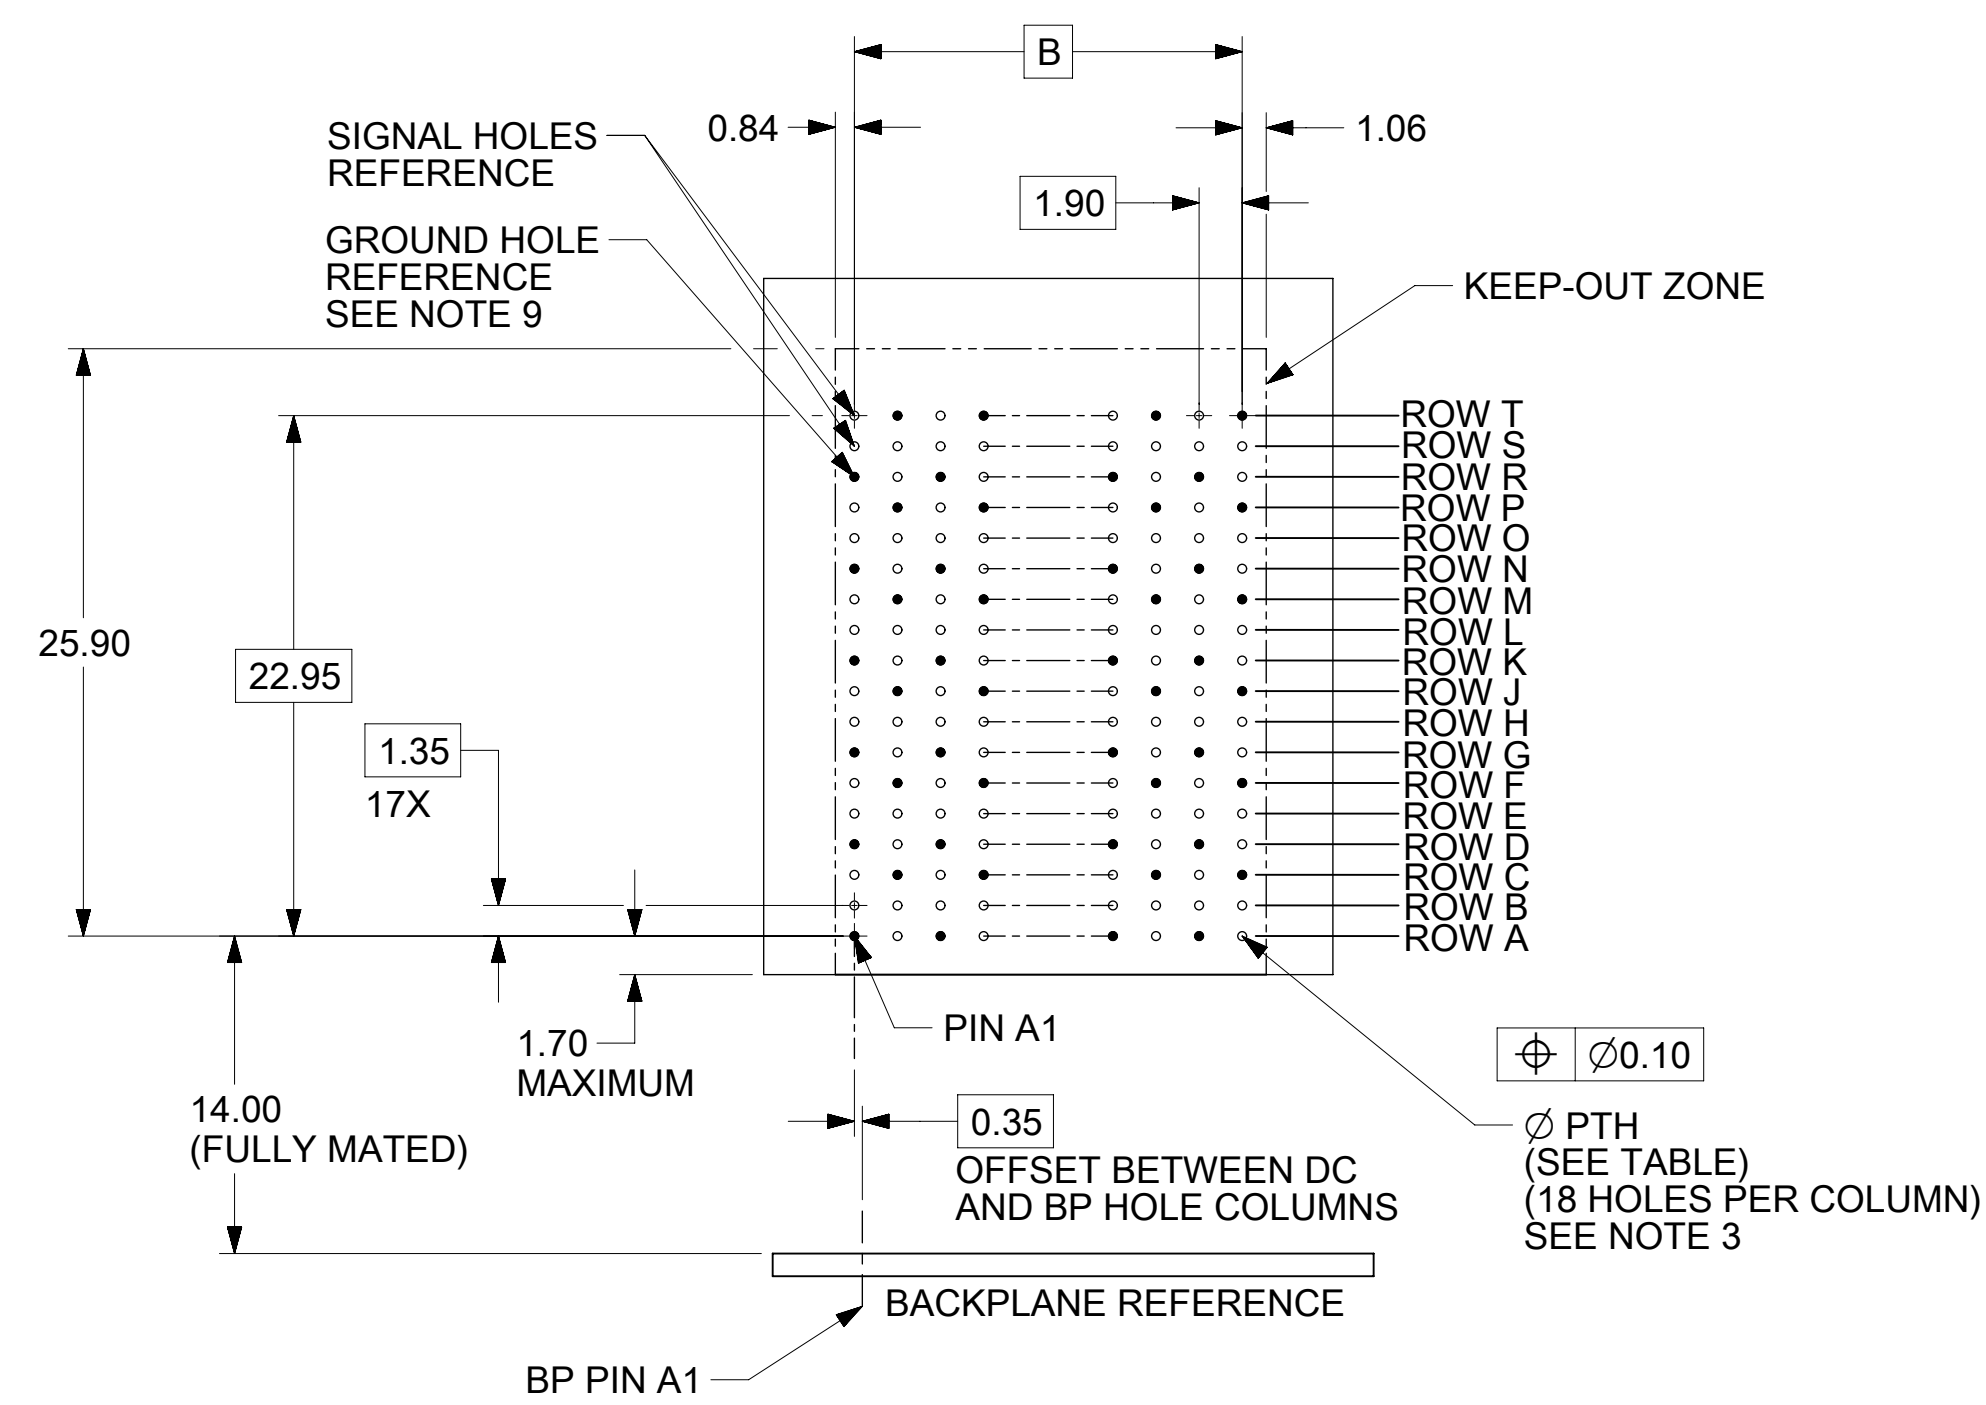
B

0.84

1.06

SIGNAL HOLES REFERENCE

GROUND HOLE REFERENCE SEE NOTE 9

1.90

KEEP-OUT ZONE

ROW T
ROW S
ROW R
ROW P
ROW O
ROW N
ROW M
ROW L
ROW K
ROW J
ROW H
ROW G
ROW F
ROW E
ROW D
ROW C
ROW B
ROW A

25.90

22.95

1.35
17X

PIN A1

$\oplus$ | $\varnothing$0.10

1.70
MAXIMUM

14.00
(FULLY MATED)

0.35

OFFSET BETWEEN DC AND BP HOLE COLUMNS

$\varnothing$ PTH
(SEE TABLE)
(18 HOLES PER COLUMN)
SEE NOTE 3

BACKPLANE REFERENCE

BP PIN A1